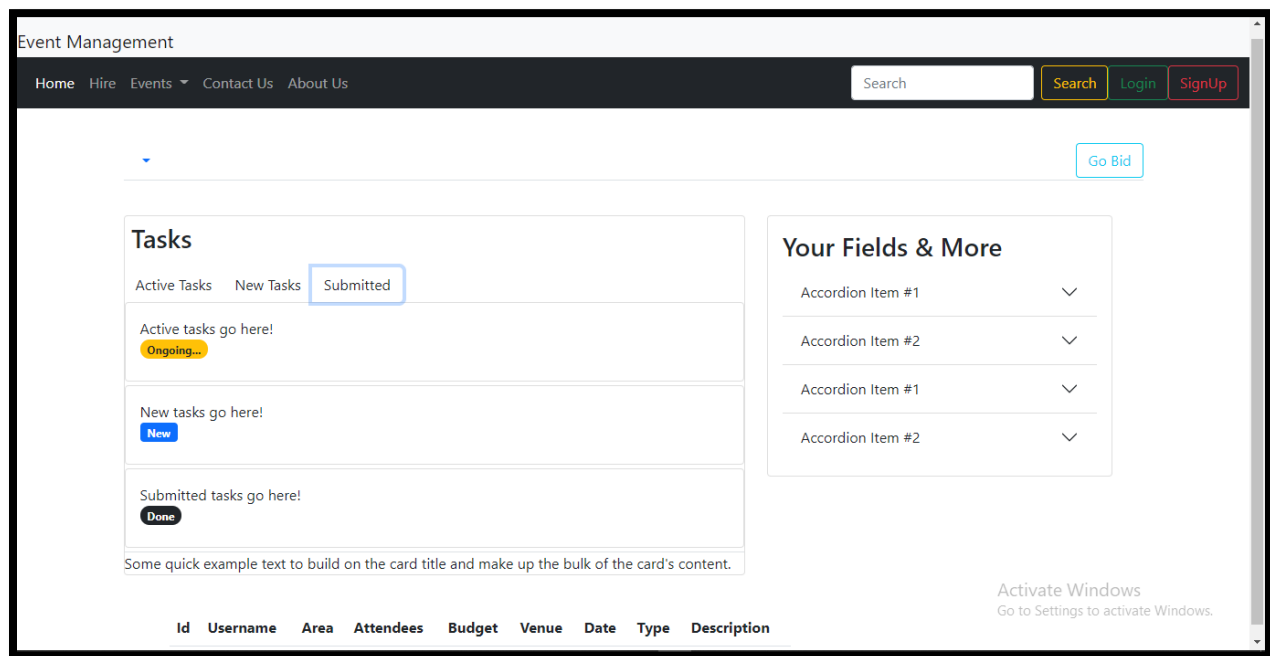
Event Management

Home Hire Events Contact Us About Us

Search

Search Login SignUp

Go Bid

Tasks

Active Tasks New Tasks Submitted

Active tasks go here!
Ongoing...

New tasks go here!
New

Submitted tasks go here!
Done

Some quick example text to build on the card title and make up the bulk of the card's content.

Your Fields & More

Accordion Item #1

Accordion Item #2

Accordion Item #1

Accordion Item #2

Activate Windows
Go to Settings to activate Windows.

| Id | Username | Area | Attendees | Budget | Venue | Date | Type | Description |
|---|---|---|---|---|---|---|---|---|